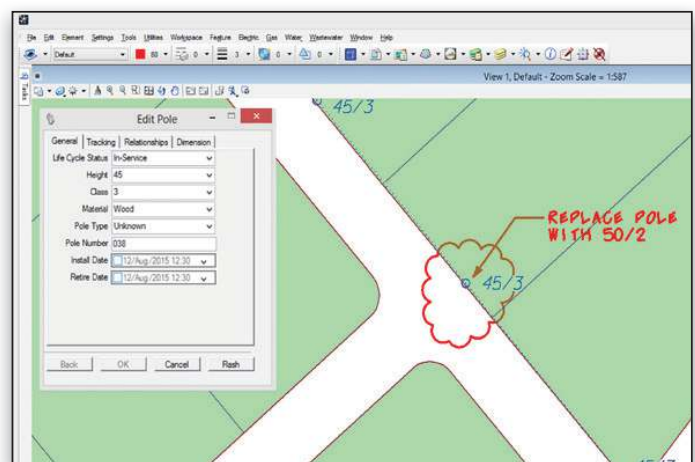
File Edit Element Settings Tools Utilities Workspace Feature Electric Gas Water Wastewater Window Help

Default

View 1, Default - Zoom Scale = 1:587

45/3

Edit Pole

General | Tracking | Relationships | Dimension

| | |
|---|---|
| Life Cycle Status | In-Service |
| Height | 45 |
| Class | 3 |
| Material | Wood |
| Pole Type | Unknown |
| Pole Number | 038 |
| Install Date | 12/Aug/2015 12:30 |
| Retire Date | 12/Aug/2015 12:30 |

Back | OK | Cancel | Flash

REPLACE POLE WITH 50/2

45/3